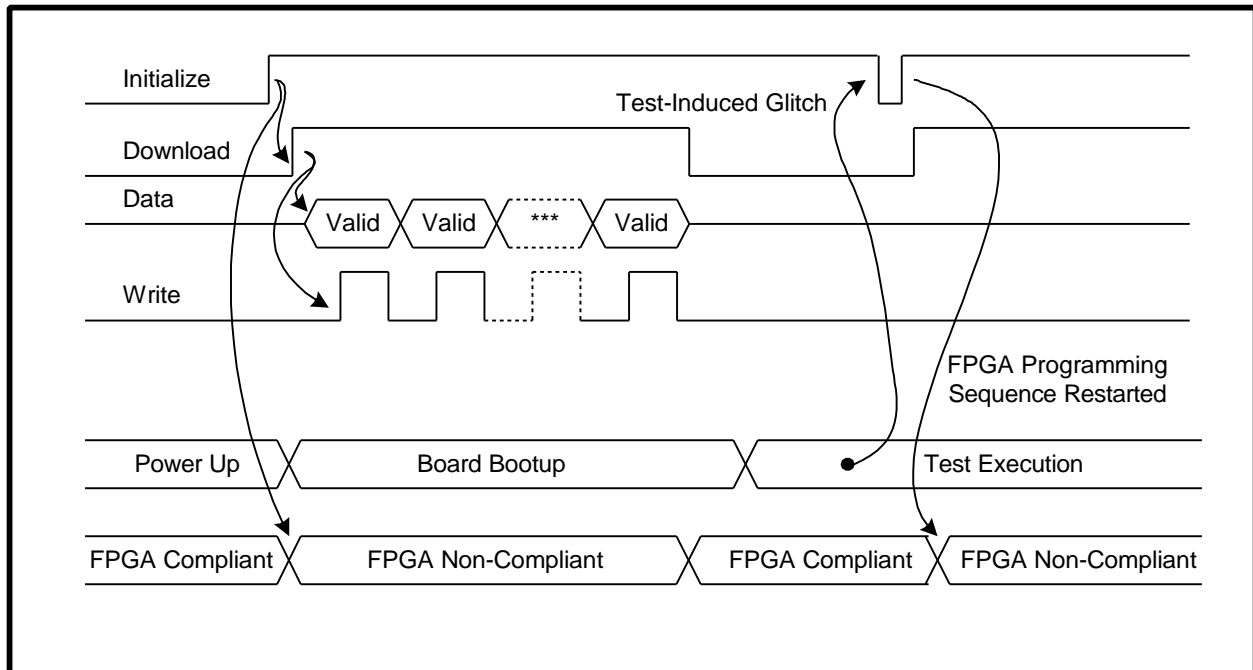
Initialize

Test-Induced Glitch

Download

Data

Valid Valid *** Valid

Write

FPGA Programming Sequence Restarted

Power Up Board Bootup Test Execution

FPGA Compliant FPGA Non-Compliant FPGA Compliant FPGA Non-Compliant